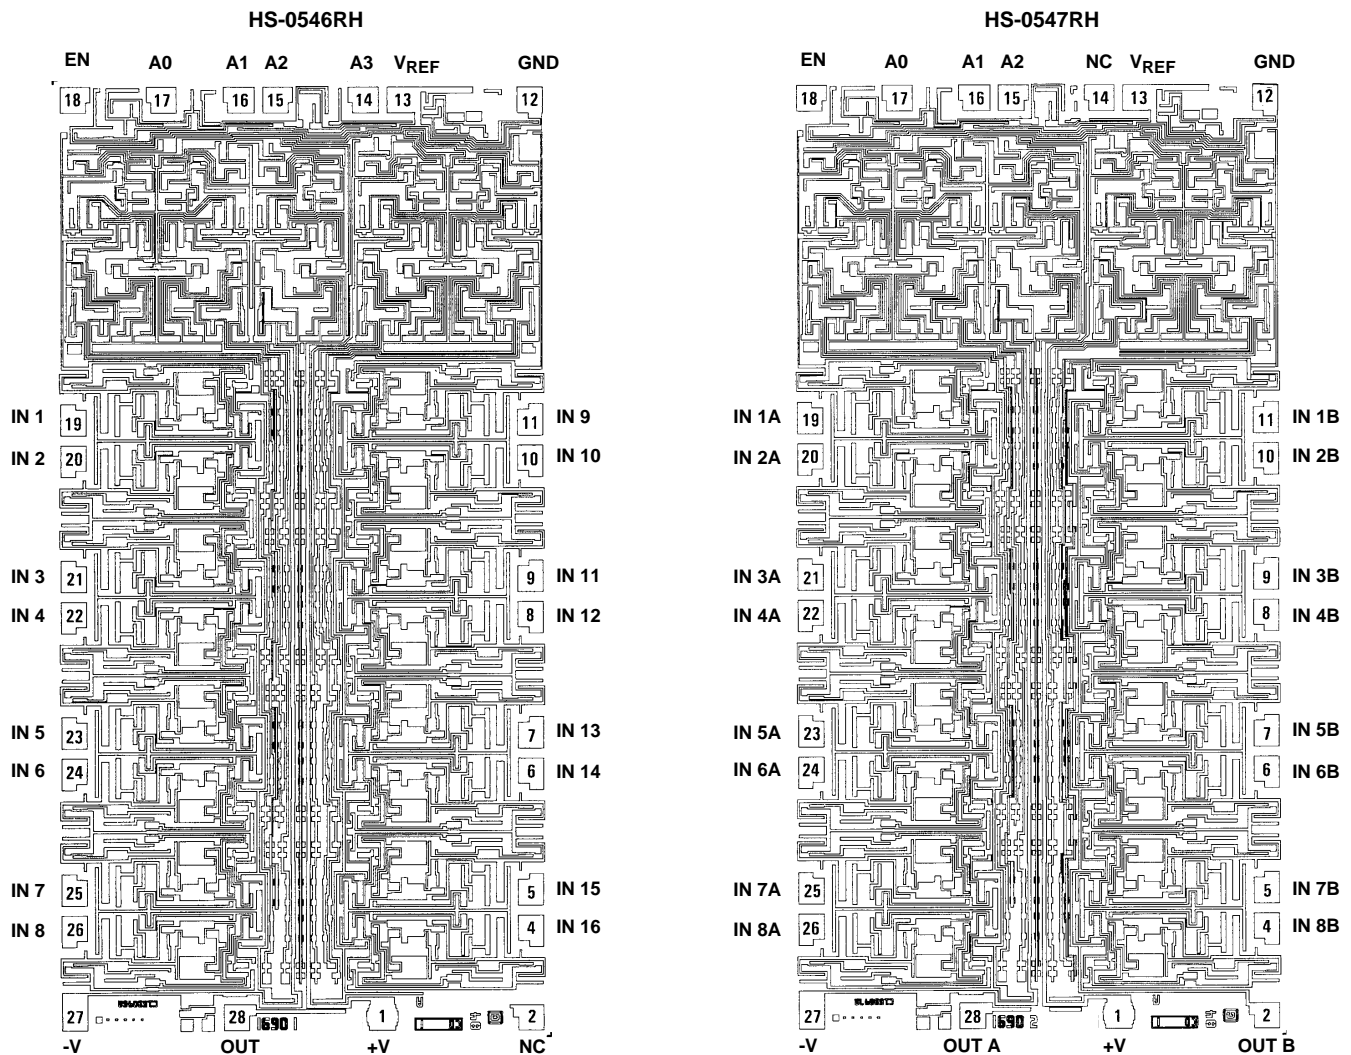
HS-0546RH

EN A0 A1 A2 A3 $V_{REF}$ GND

18 17 16 15 14 13 12

IN 1 19
IN 2 20
IN 3 21
IN 4 22
IN 5 23
IN 6 24
IN 7 25
IN 8 26

11 IN 9
10 IN 10
9 IN 11
8 IN 12
7 IN 13
6 IN 14
5 IN 15
4 IN 16

27 28 690 1 2

-V OUT +V NC

HS-0547RH

EN A0 A1 A2 NC $V_{REF}$ GND

18 17 16 15 14 13 12

IN 1A 19
IN 2A 20
IN 3A 21
IN 4A 22
IN 5A 23
IN 6A 24
IN 7A 25
IN 8A 26

11 IN 1B
10 IN 2B
9 IN 3B
8 IN 4B
7 IN 5B
6 IN 6B
5 IN 7B
4 IN 8B

27 28 690 1 2

-V OUT A +V OUT B